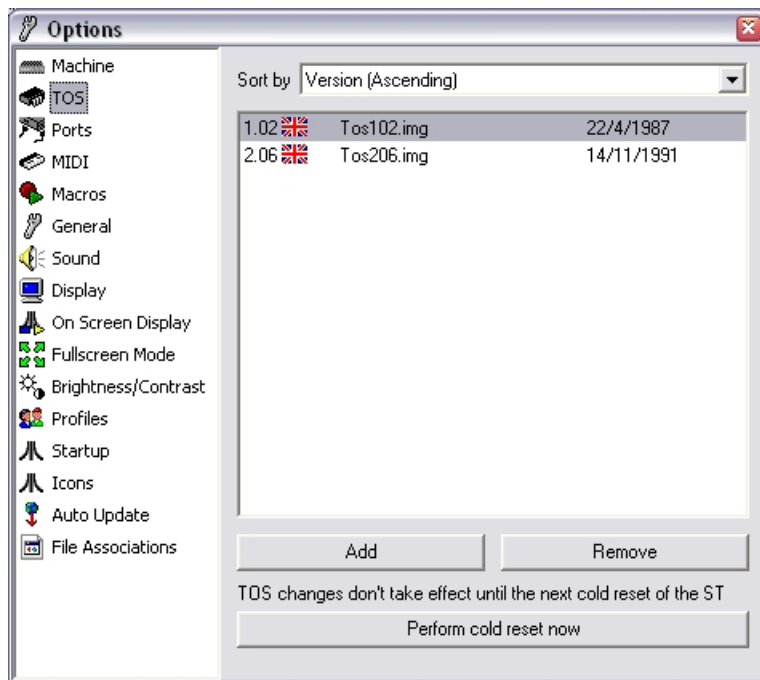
Options

Machine
TOS
Ports
MIDI
Macros
General
Sound
Display
On Screen Display
Fullscreen Mode
Brightness/Contrast
Profiles
Startup
Icons
Auto Update
File Associations

Sort by Version (Ascending)

| | | |
|---|---|---|
| 1.02 | Tos102.img | 22/4/1987 |
| 2.06 | Tos206.img | 14/11/1991 |

Add
Remove

TOS changes don't take effect until the next cold reset of the ST

Perform cold reset now